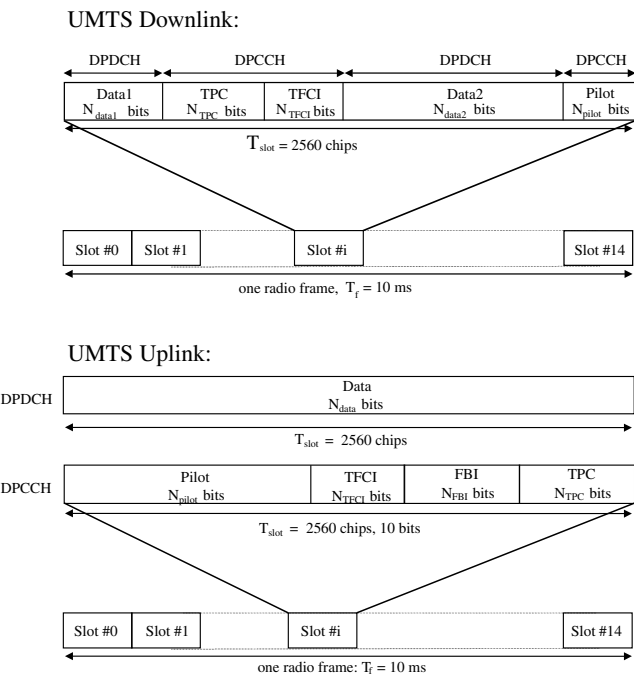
UMTS Downlink:

DPDCH DPCCH DPDCH DPCCH

Data1 $N_{data1}$ bits

TPC $N_{TPC}$ bits

TFCI $N_{TFCI}$ bits

Data2 $N_{data2}$ bits

Pilot $N_{pilot}$ bits

$T_{slot}$ = 2560 chips

Slot #0 Slot #1 Slot #i Slot #14

one radio frame, $T_f$ = 10 ms

UMTS Uplink:

DPDCH

Data $N_{data}$ bits

$T_{slot}$ = 2560 chips

DPCCH

Pilot $N_{pilot}$ bits

TFCI $N_{TFCI}$ bits

FBI $N_{FBI}$ bits

TPC $N_{TPC}$ bits

$T_{slot}$ = 2560 chips, 10 bits

Slot #0 Slot #1 Slot #i Slot #14

one radio frame: $T_f$ = 10 ms